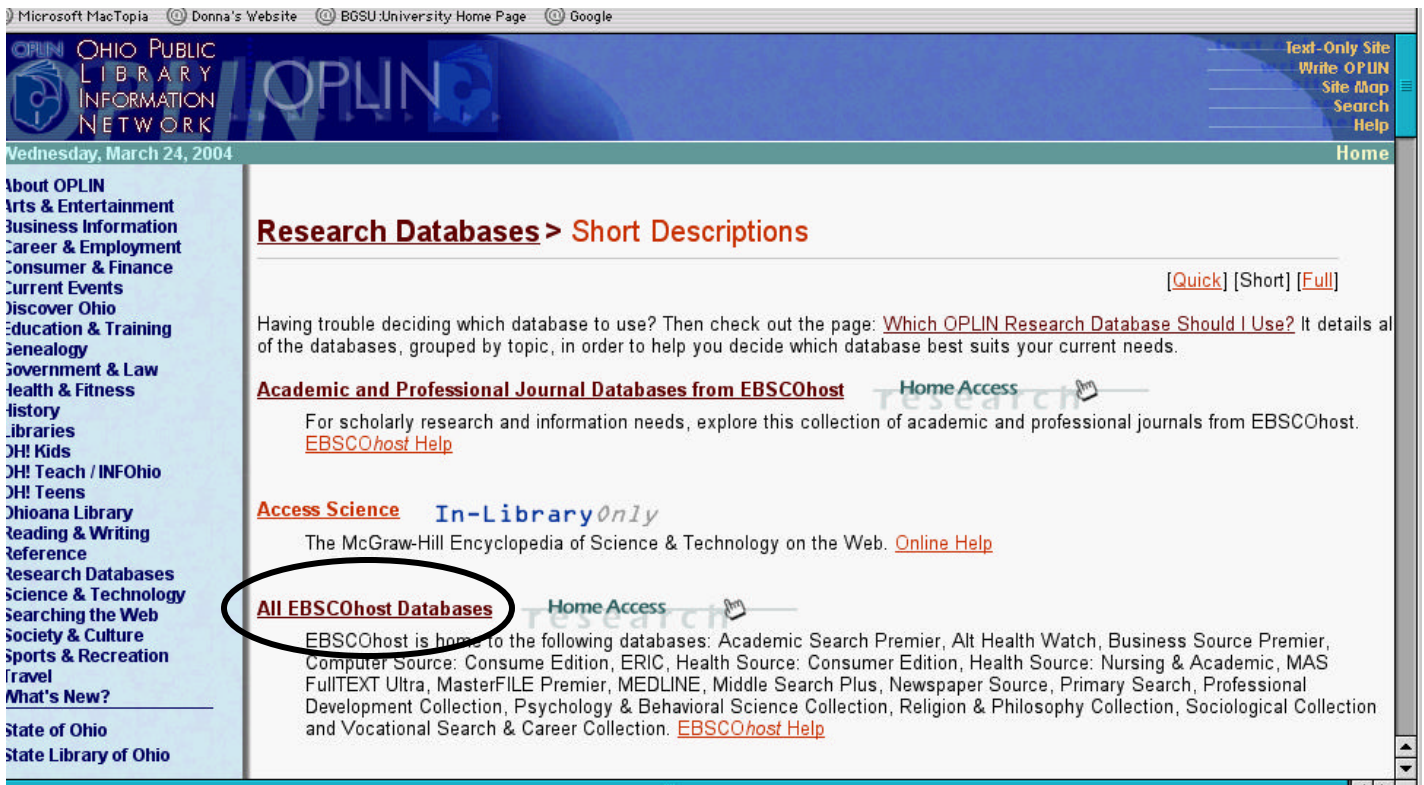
Microsoft MacTopia Donna's Website BGSU:University Home Page Google

OPLIN OHIO PUBLIC LIBRARY INFORMATION NETWORK OPLIN

Text-Only Site
Write OPLIN
Site Map
Search
Help

Vednesday, March 24, 2004

Home

About OPLIN
Arts & Entertainment
Business Information
Career & Employment
Consumer & Finance
Current Events
Discover Ohio
Education & Training
Genealogy
Government & Law
Health & Fitness
History
Libraries
OH! Kids
OH! Teach / INFOhio
OH! Teens
Ohioana Library
Reading & Writing
Reference
Research Databases
Science & Technology
Searching the Web
Society & Culture
Sports & Recreation
Travel
What's New?

State of Ohio
State Library of Ohio

Research Databases > Short Descriptions

[Quick] [Short] [Full]

Having trouble deciding which database to use? Then check out the page: Which OPLIN Research Database Should I Use? It details al of the databases, grouped by topic, in order to help you decide which database best suits your current needs.

Academic and Professional Journal Databases from EBSCOhost Home Access research

For scholarly research and information needs, explore this collection of academic and professional journals from EBSCOhost. EBSCOhost Help

Access Science In-Library Only

The McGraw-Hill Encyclopedia of Science & Technology on the Web. Online Help

All EBSCOhost Databases Home Access research

EBSCOhost is home to the following databases: Academic Search Premier, Alt Health Watch, Business Source Premier, Computer Source: Consume Edition, ERIC, Health Source: Consumer Edition, Health Source: Nursing & Academic, MAS FullTEXT Ultra, MasterFILE Premier, MEDLINE, Middle Search Plus, Newspaper Source, Primary Search, Professional Development Collection, Psychology & Behavioral Science Collection, Religion & Philosophy Collection, Sociological Collection and Vocational Search & Career Collection. EBSCOhost Help